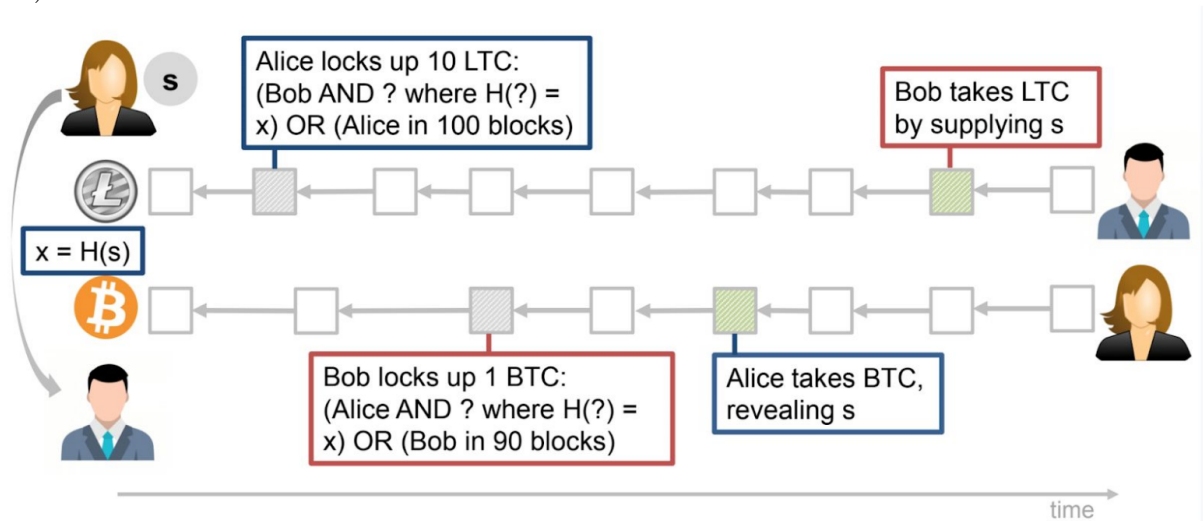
s

Alice locks up 10 LTC: (Bob AND ? where H(?) = x) OR (Alice in 100 blocks)

Bob takes LTC by supplying s

x = H(s)

Bob locks up 1 BTC: (Alice AND ? where H(?) = x) OR (Bob in 90 blocks)

Alice takes BTC, revealing s

time